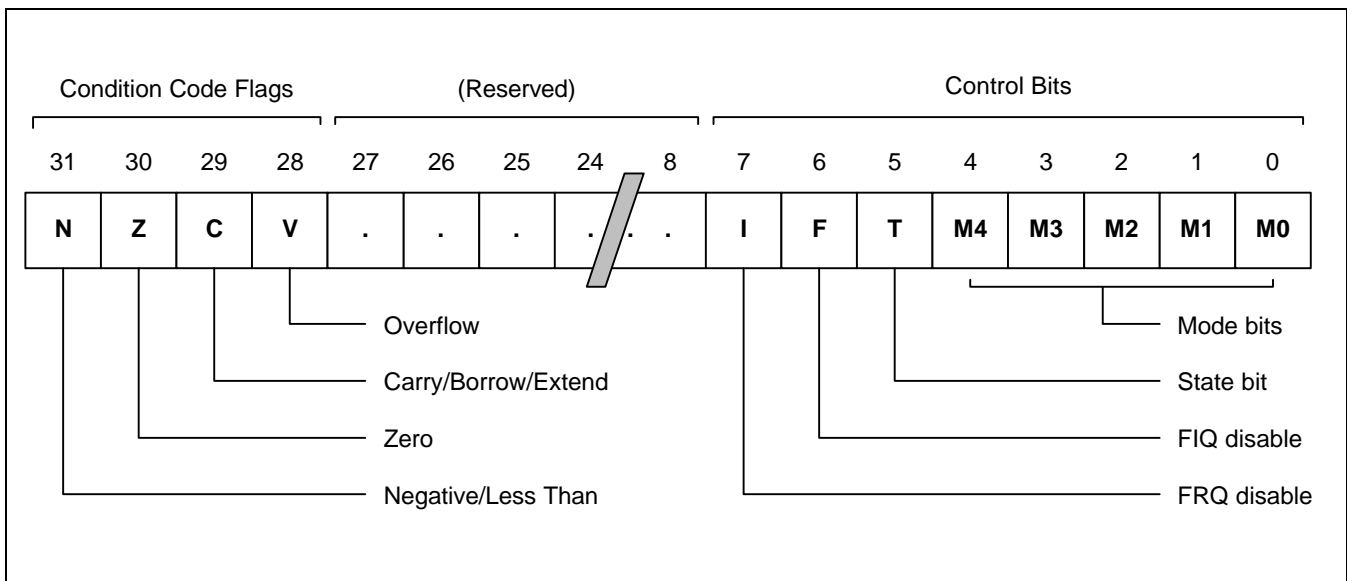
Condition Code Flags

(Reserved)

Control Bits

31 30 29 28 27 26 25 24 8 7 6 5 4 3 2 1 0

| N | Z | C | V | . | . | . | . | . | I | F | T | M4 | M3 | M2 | M1 | M0 |
|---|---|---|---|---|---|---|---|---|---|---|---|---|---|---|---|---|

Overflow

Carry/Borrow/Extend

Zero

Negative/Less Than

Mode bits

State bit

FIQ disable

FRQ disable